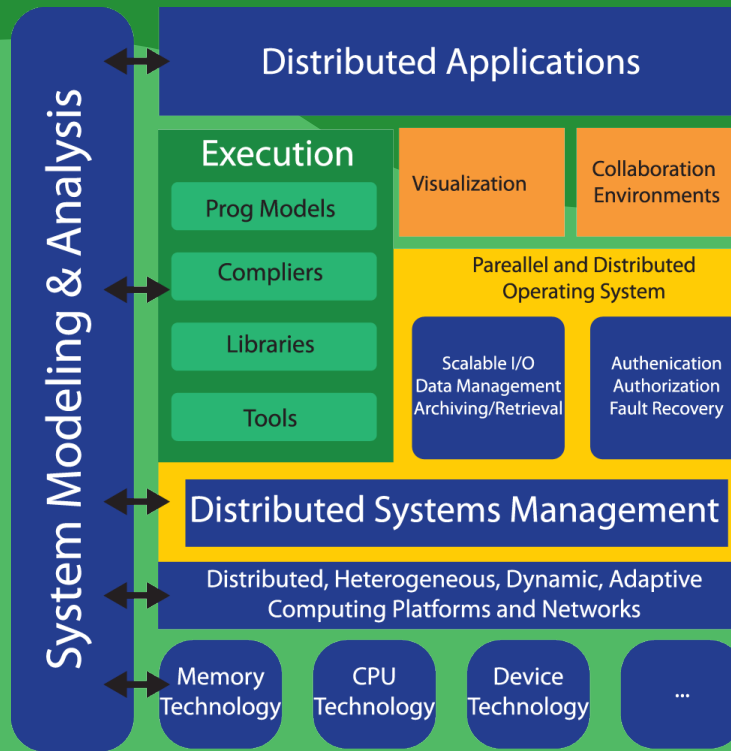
System Modeling & Analysis

Distributed Applications

Execution

Prog Models

Compliers

Libraries

Tools

Visualization

Collaboration Environments

Pareallel and Distributed Operating System

Scalable I/O
Data Management
Archiving/Retrieval

Authenication
Authorization
Fault Recovery

Distributed Systems Management

Distributed, Heterogeneous, Dynamic, Adaptive Computing Platforms and Networks

Memory Technology

CPU Technology

Device Technology

...